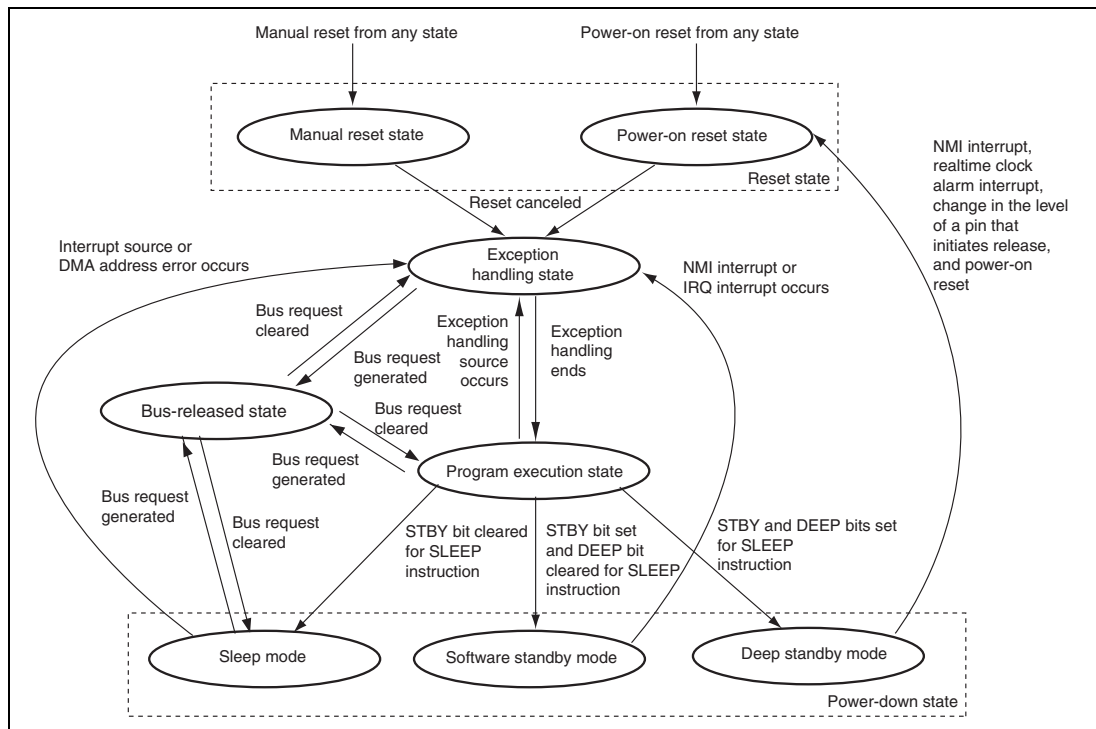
Manual reset from any state

Power-on reset from any state

Manual reset state

Power-on reset state

Reset state

NMI interrupt, realtime clock alarm interrupt, change in the level of a pin that initiates release, and power-on reset

Reset canceled

Interrupt source or DMA address error occurs

Exception handling state

NMI interrupt or IRQ interrupt occurs

Bus request cleared

Bus request generated

Exception handling source occurs

Exception handling ends

Bus-released state

Bus request cleared

Bus request generated

Program execution state

Bus request generated

Bus request cleared

STBY bit cleared for SLEEP instruction

STBY bit set and DEEP bit cleared for SLEEP instruction

STBY and DEEP bits set for SLEEP instruction

Sleep mode

Software standby mode

Deep standby mode

Power-down state